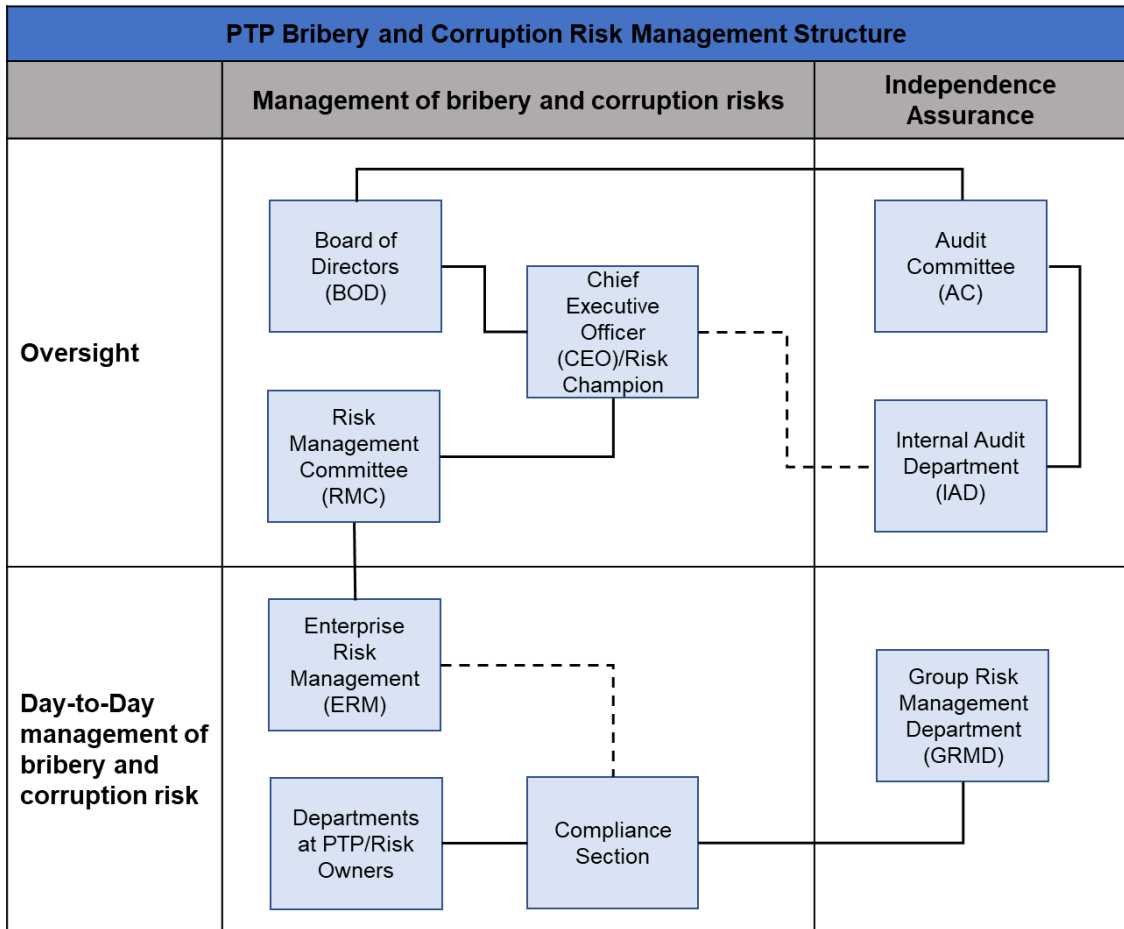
PTP Bribery and Corruption Risk Management Structure

| | Management of bribery and corruption risks | Independence Assurance |
|---|---|---|
| Oversight | Board of Directors (BOD)<br>Chief Executive Officer (CEO)/Risk Champion<br>Risk Management Committee (RMC) | Audit Committee (AC)<br>Internal Audit Department (IAD) |
| Day-to-Day management of bribery and corruption risk | Enterprise Risk Management (ERM)<br>Departments at PTP/Risk Owners<br>Compliance Section | Group Risk Management Department (GRMD) |